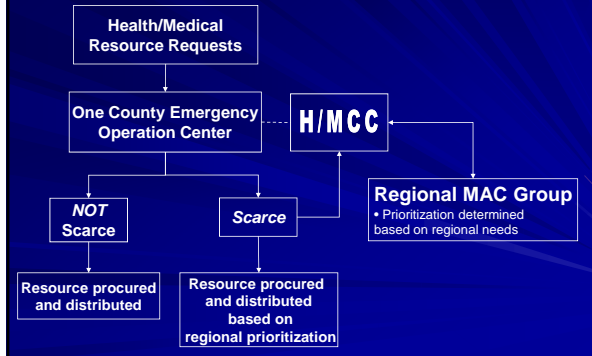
Health/Medical Resource Requests

One County Emergency Operation Center

H/MCC

NOT Scarce

Scarce

Regional MAC Group
• Prioritization determined based on regional needs

Resource procured and distributed

Resource procured and distributed based on regional prioritization